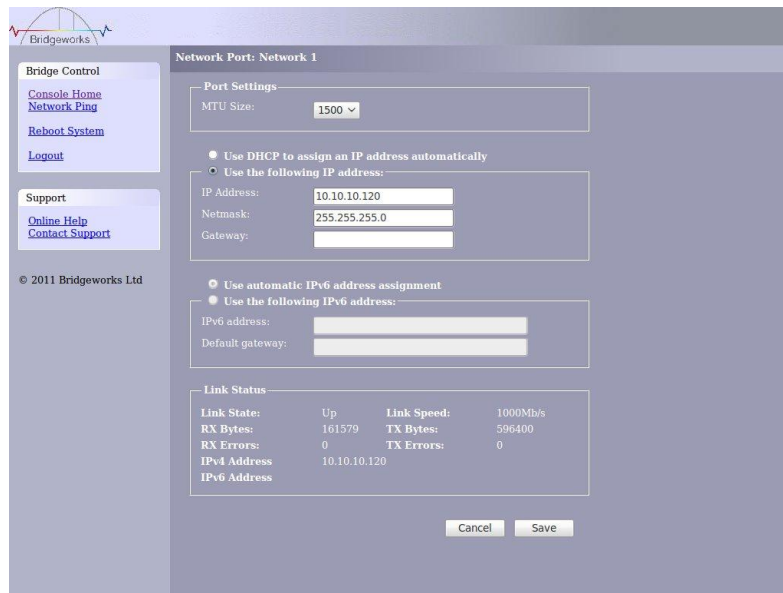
Bridgeworks

Bridge Control

Console Home
Network Ping

Reboot System

Logout

Support

Online Help
Contact Support

© 2011 Bridgeworks Ltd

Network Port: Network 1

Port Settings

MTU Size: 1500

Use DHCP to assign an IP address automatically

Use the following IP address:

IP Address: 10.10.10.120

Netmask: 255.255.255.0

Gateway:

Use automatic IPv6 address assignment

Use the following IPv6 address:

IPv6 address:

Default gateway:

Link Status

| Link State: | Up | Link Speed: | 1000Mb/s |
|---|---|---|---|
| RX Bytes: | 161579 | TX Bytes: | 596400 |
| RX Errors: | 0 | TX Errors: | 0 |
| IPv4 Address | 10.10.10.120 | | |
| IPv6 Address | | | |

Cancel Save